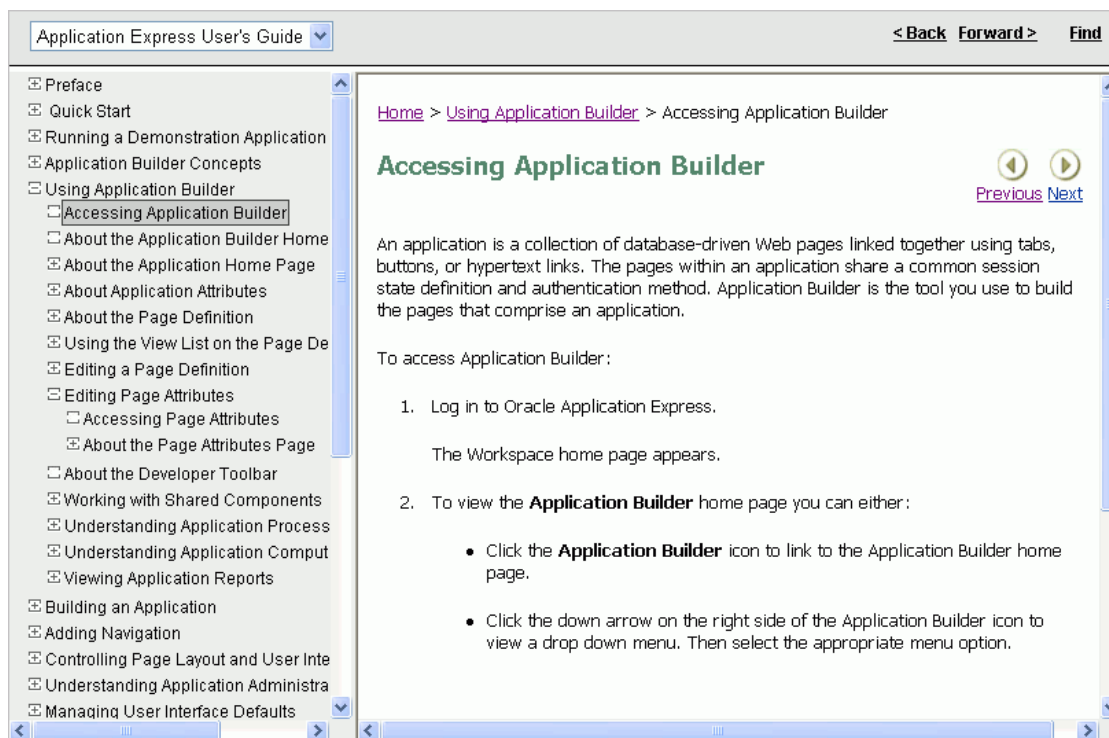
Application Express User's Guide

< Back Forward > Find

Preface
Quick Start
Running a Demonstration Application
Application Builder Concepts
Using Application Builder
Accessing Application Builder
About the Application Builder Home
About the Application Home Page
About Application Attributes
About the Page Definition
Using the View List on the Page De
Editing a Page Definition
Editing Page Attributes
Accessing Page Attributes
About the Page Attributes Page
About the Developer Toolbar
Working with Shared Components
Understanding Application Process
Understanding Application Comput
Viewing Application Reports
Building an Application
Adding Navigation
Controlling Page Layout and User Inte
Understanding Application Administra
Managing User Interface Defaults

Home > Using Application Builder > Accessing Application Builder

Accessing Application Builder

Previous Next

An application is a collection of database-driven Web pages linked together using tabs, buttons, or hypertext links. The pages within an application share a common session state definition and authentication method. Application Builder is the tool you use to build the pages that comprise an application.

To access Application Builder:

1. Log in to Oracle Application Express.

The Workspace home page appears.

2. To view the **Application Builder** home page you can either:

• Click the **Application Builder** icon to link to the Application Builder home page.

• Click the down arrow on the right side of the Application Builder icon to view a drop down menu. Then select the appropriate menu option.